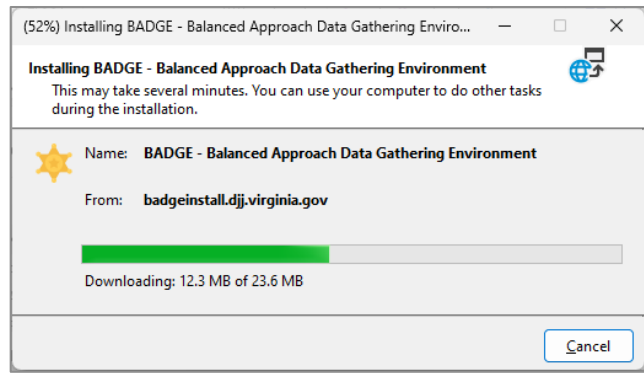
(52%) Installing BADGE - Balanced Approach Data Gathering Enviro...

Installing BADGE - Balanced Approach Data Gathering Environment

This may take several minutes. You can use your computer to do other tasks during the installation.

Name: BADGE - Balanced Approach Data Gathering Environment

From: badgeinstall.djj.virginia.gov

Downloading: 12.3 MB of 23.6 MB

Cancel